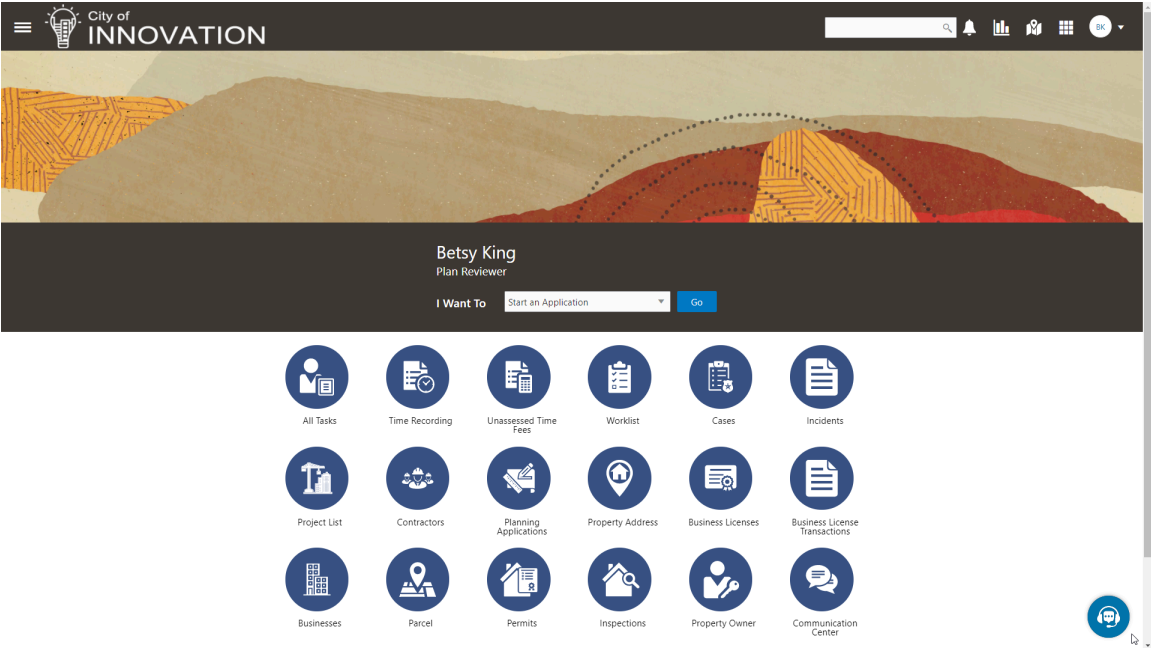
City of INNOVATION

BK

Betsy King
Plan Reviewer

I Want To Start an Application Go

All Tasks
Time Recording
Unassessed Time Fees
Worklist
Cases
Incidents

Project List
Contractors
Planning Applications
Property Address
Business Licenses
Business License Transactions

Businesses
Parcel
Permits
Inspections
Property Owner
Communication Center